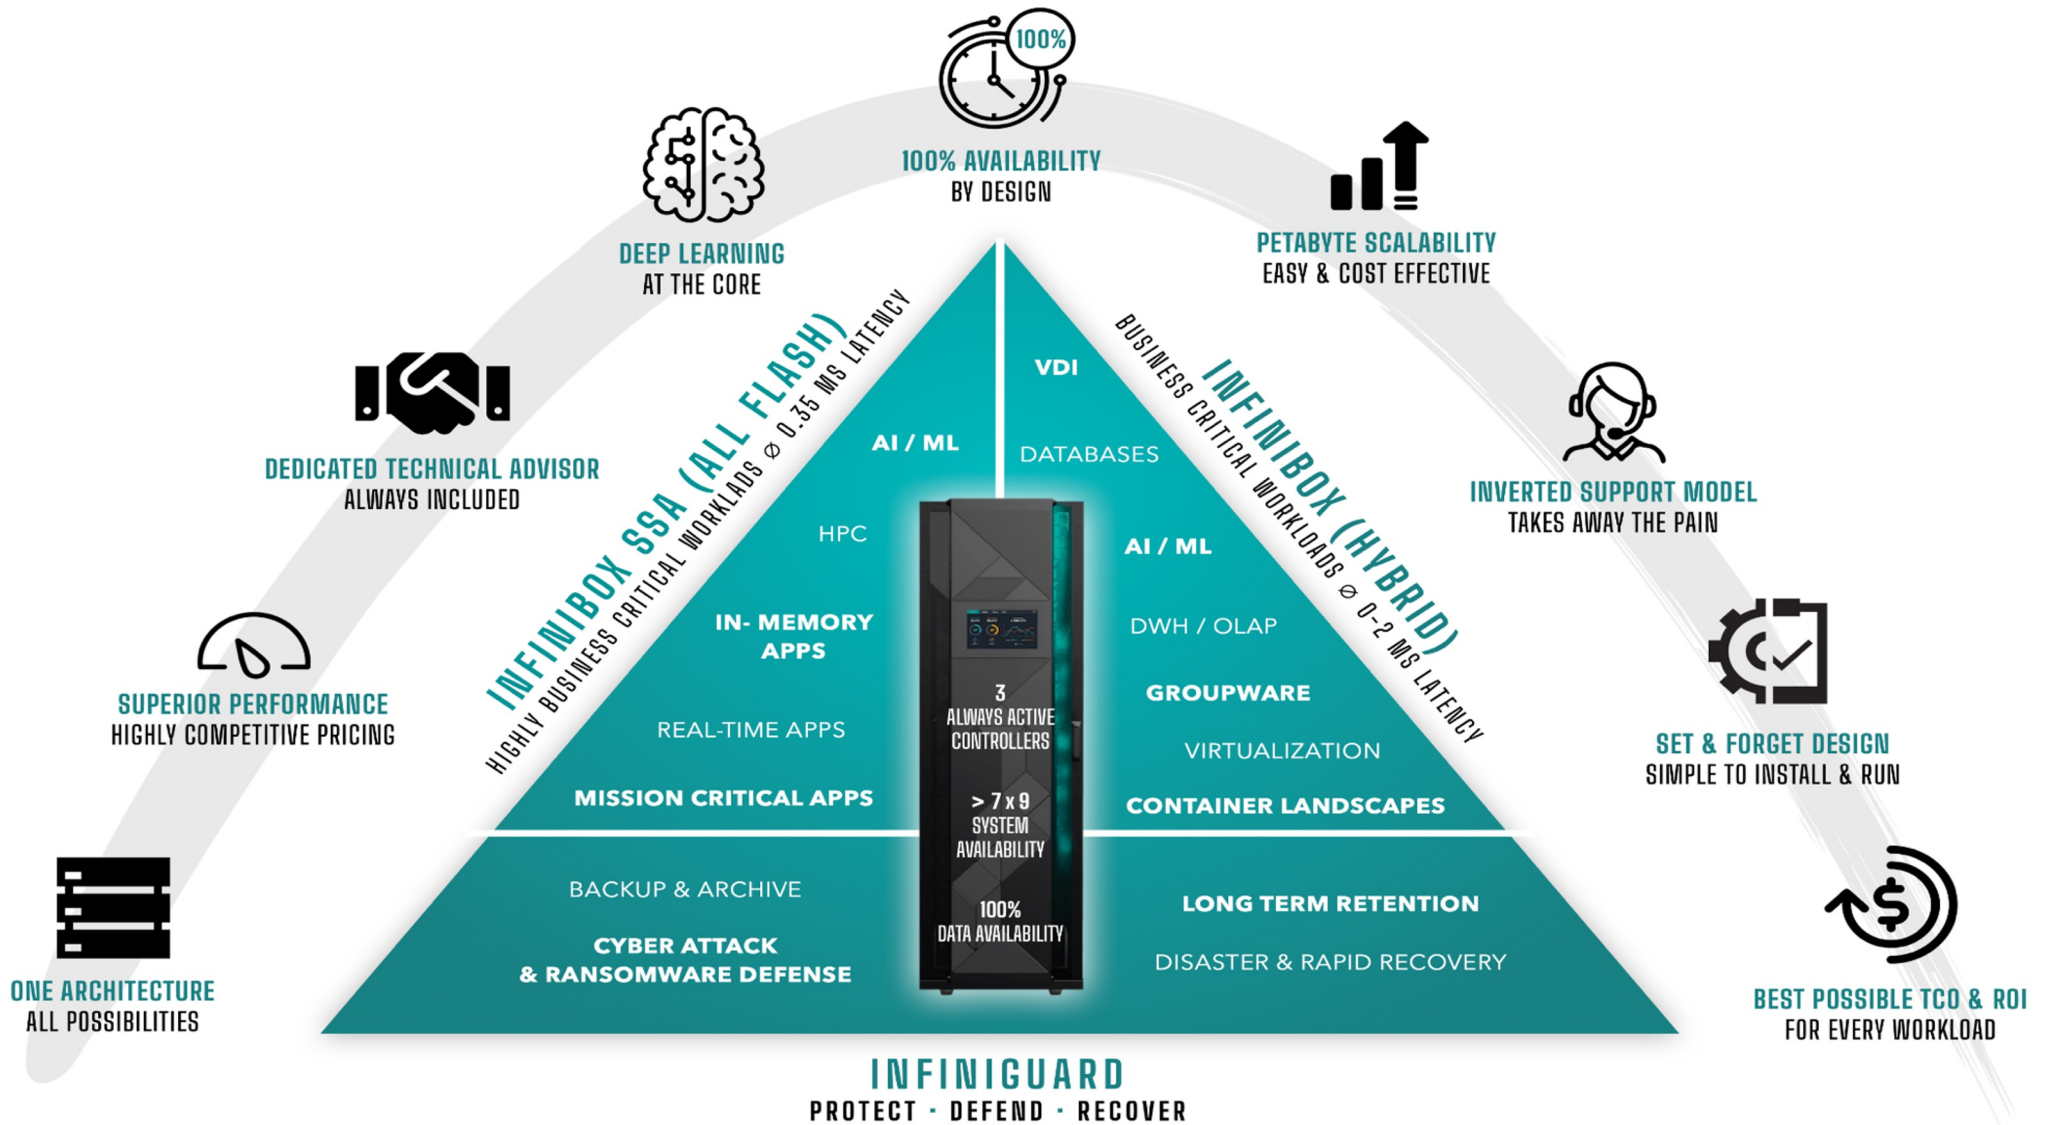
100%

100% AVAILABILITY
BY DESIGN

DEEP LEARNING
AT THE CORE

PETABYTE SCALABILITY
EASY & COST EFFECTIVE

DEDICATED TECHNICAL ADVISOR
ALWAYS INCLUDED

INVERTED SUPPORT MODEL
TAKES AWAY THE PAIN

SUPERIOR PERFORMANCE
HIGHLY COMPETITIVE PRICING

SET & FORGET DESIGN
SIMPLE TO INSTALL & RUN

ONE ARCHITECTURE
ALL POSSIBILITIES

BEST POSSIBLE TCO & ROI
FOR EVERY WORKLOAD

INFINIBOX SSA (ALL FLASH)
HIGHLY BUSINESS CRITICAL WORKLOADS Ø 0.35 MS LATENCY

AI / ML

HPC

IN- MEMORY APPS

REAL-TIME APPS

MISSION CRITICAL APPS

INFINIBOX (HYBRID)
BUSINESS CRITICAL WORKLOADS Ø 0-2 MS LATENCY

VDI

DATABASES

AI / ML

DWH / OLAP

GROUPWARE

VIRTUALIZATION

CONTAINER LANDSCAPES

3
ALWAYS ACTIVE CONTROLLERS

> 7 x 9
SYSTEM AVAILABILITY

100%
DATA AVAILABILITY

BACKUP & ARCHIVE

CYBER ATTACK & RANSOMWARE DEFENSE

LONG TERM RETENTION

DISASTER & RAPID RECOVERY

INFINIGUARD
PROTECT · DEFEND · RECOVER